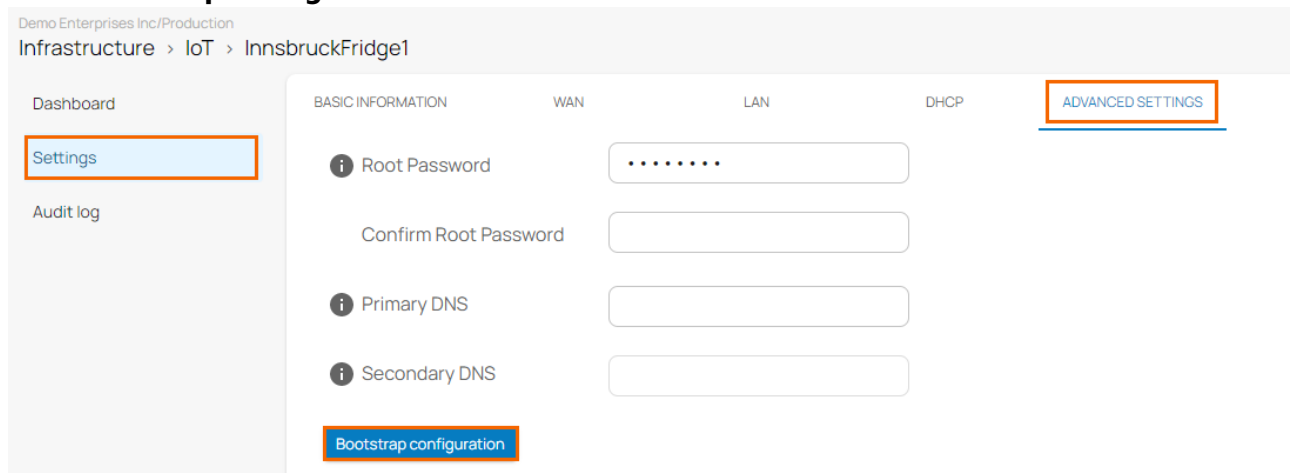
Demo Enterprises Inc/Production
Infrastructure › IoT › InnsbruckFridge1

Dashboard
Settings
Audit log

BASIC INFORMATION
WAN
LAN
DHCP
ADVANCED SETTINGS

Root Password ••••••••
Confirm Root Password
Primary DNS
Secondary DNS

Bootstrap configuration